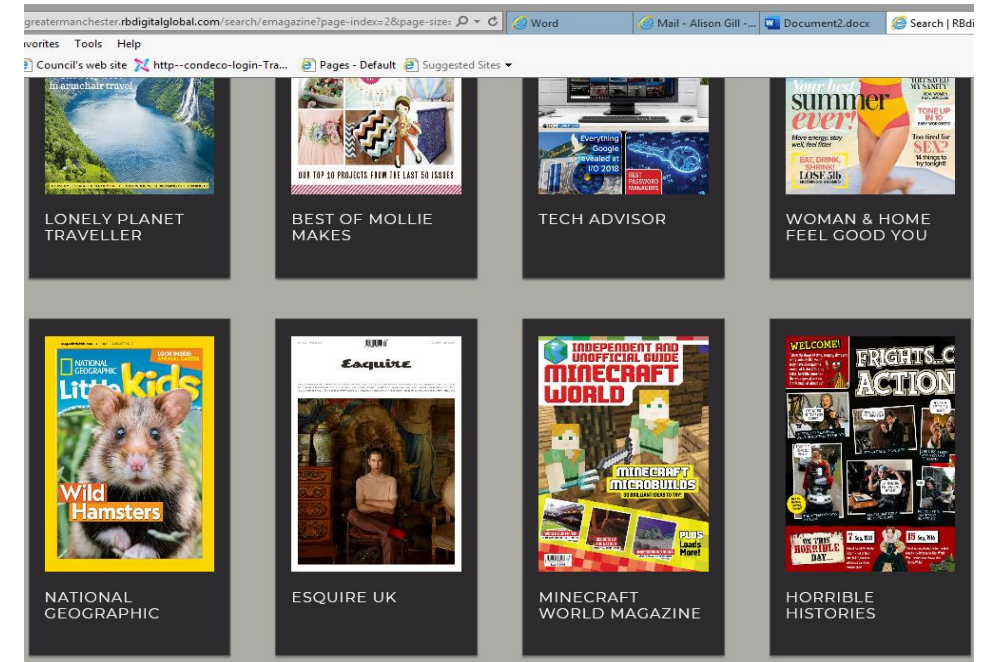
greatermanchester.rbdigitalglobal.com/search/emagazine?page-index=2&page-size

Word

Mail - Alison Gill -...

Document2.docx

Search | RBdi

avorites Tools Help

Council's web site

http--condeco-login-Tra...

Pages - Default

Suggested Sites

in armchair travel

OUR TOP 10 PROJECTS FROM THE LAST 50 ISSUES

Everything Google revealed at I/O 2018

BEST PASSWORD MANAGERS

Your best summer ever!

More energy, stay well, feel fitter

EAT, DRINK, SHRINK! LOSE 5lb

TONE UP IN 10

Too tired for SEX? 14 things to try tonight!

LONELY PLANET TRAVELLER

BEST OF MOLLIE MAKES

TECH ADVISOR

WOMAN & HOME FEEL GOOD YOU

NATIONAL GEOGRAPHIC

Little Kids

LOOK INSIDE: ANIMAL CARDS

Wild Hamsters

Esquire

INDEPENDENT AND UNOFFICIAL GUIDE

MINECRAFT WORLD

MINECRAFT MICROBUILDS

PLUS Loads More!

WELCOME!

FRIGHTS...C ACTION

ON THIS HORRIBLE DAY

NATIONAL GEOGRAPHIC

ESQUIRE UK

MINECRAFT WORLD MAGAZINE

HORRIBLE HISTORIES